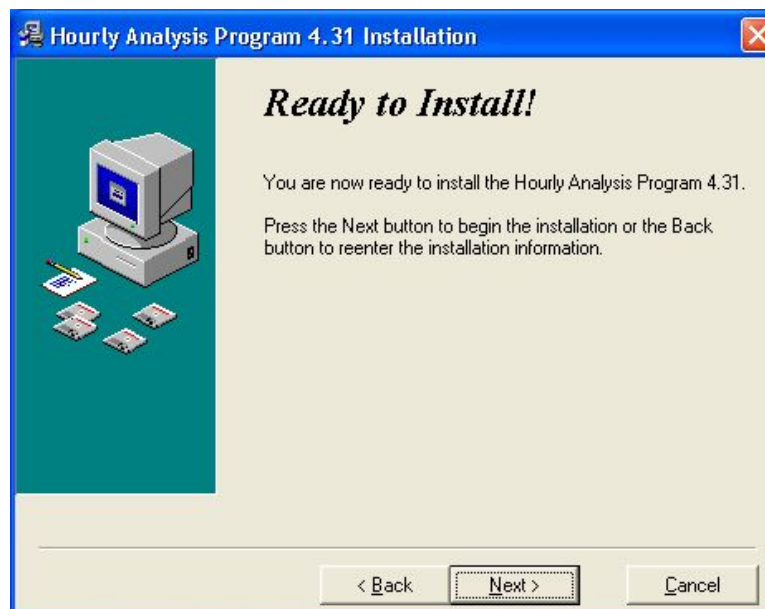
Hourly Analysis Program 4.31 Installation

Ready to Install!

You are now ready to install the Hourly Analysis Program 4.31.

Press the Next button to begin the installation or the Back button to reenter the installation information.

< Back
Next >
Cancel